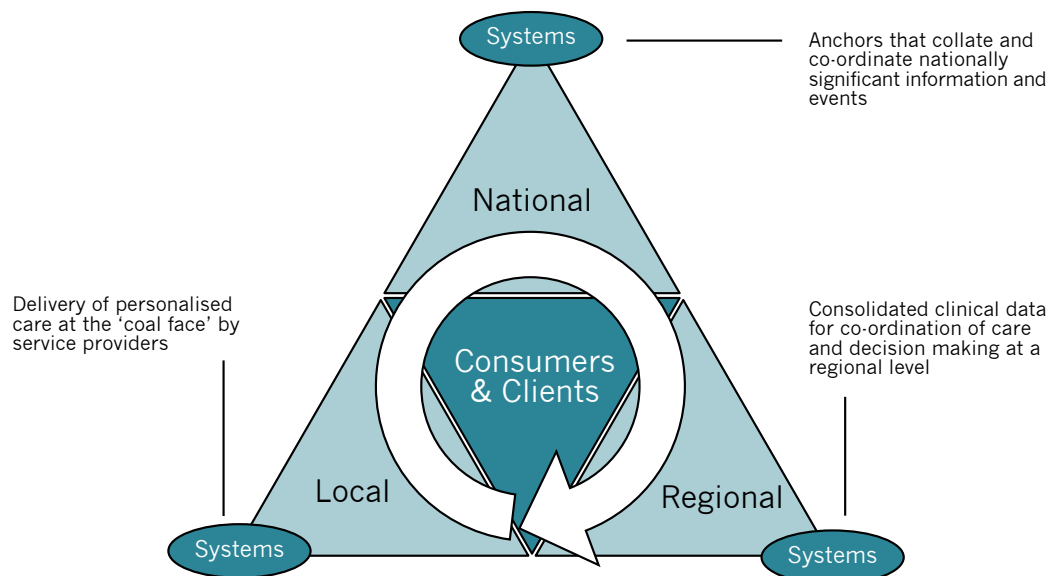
Systems

Anchors that collate and co-ordinate nationally significant information and events

National

Delivery of personalised care at the 'coal face' by service providers

Consolidated clinical data for co-ordination of care and decision making at a regional level

Consumers & Clients

Local

Regional

Systems

Systems